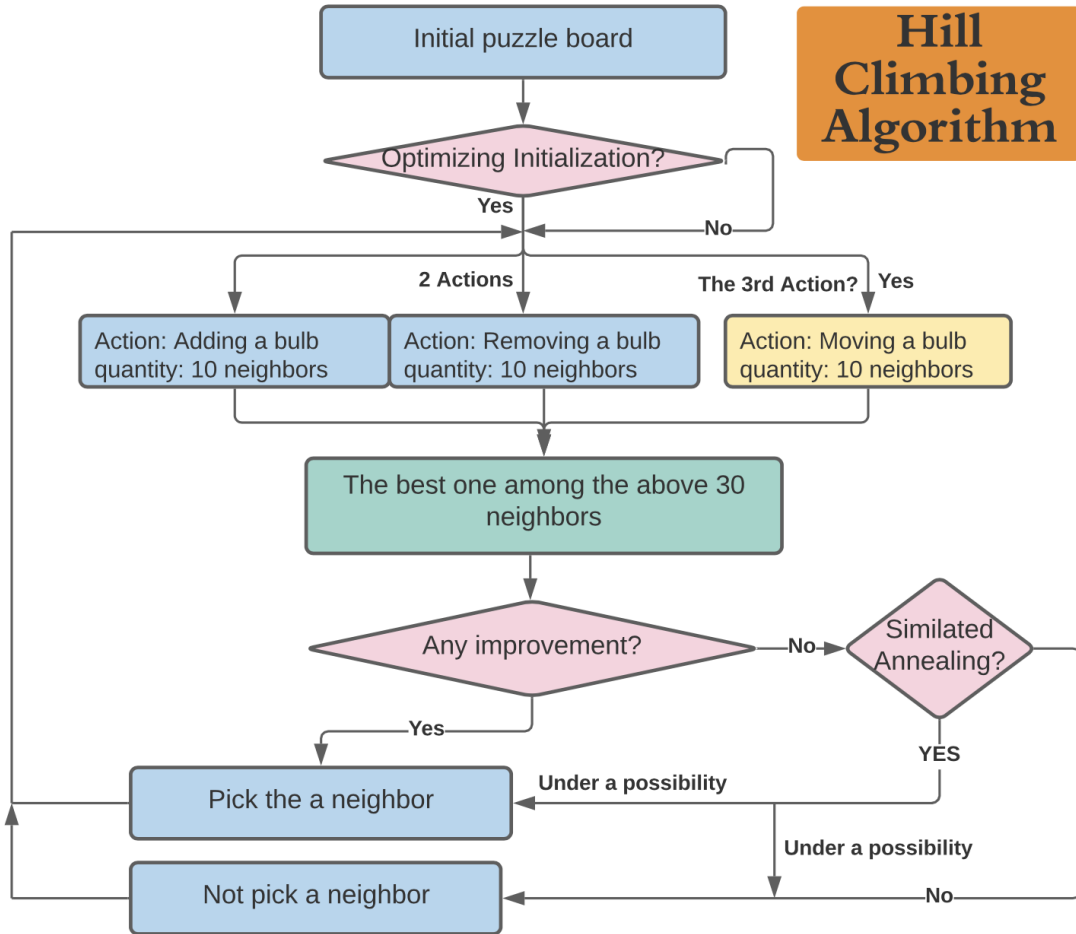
Hill Climbing Algorithm

Initial puzzle board

Optimizing Initialization?

Yes

No

2 Actions

The 3rd Action?

Yes

Action: Adding a bulb quantity: 10 neighbors

Action: Removing a bulb quantity: 10 neighbors

Action: Moving a bulb quantity: 10 neighbors

The best one among the above 30 neighbors

Any improvement?

No

Similated Annealing?

Yes

YES

Under a possibility

Pick the a neighbor

Under a possibility

Not pick a neighbor

No